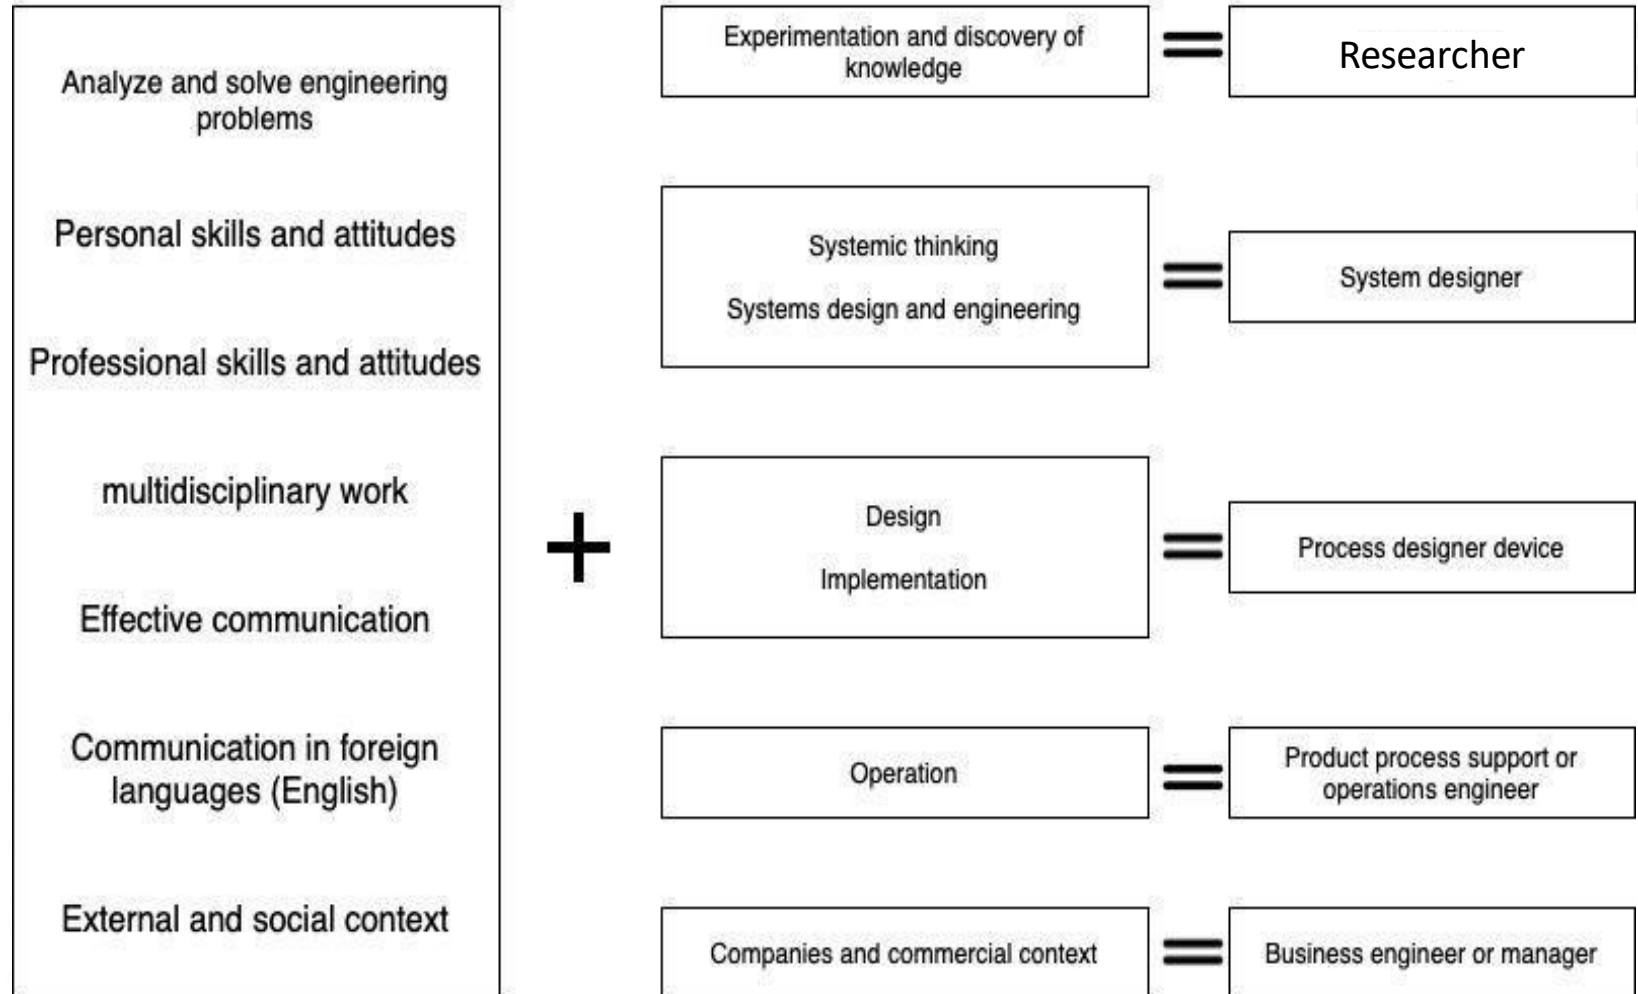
Analyze and solve engineering problems

Personal skills and attitudes

Professional skills and attitudes

multidisciplinary work

Effective communication

Communication in foreign languages (English)

External and social context

+

Experimentation and discovery of knowledge = Researcher

Systemic thinking

Systems design and engineering = System designer

Design

Implementation = Process designer device

Operation = Product process support or operations engineer

Companies and commercial context = Business engineer or manager